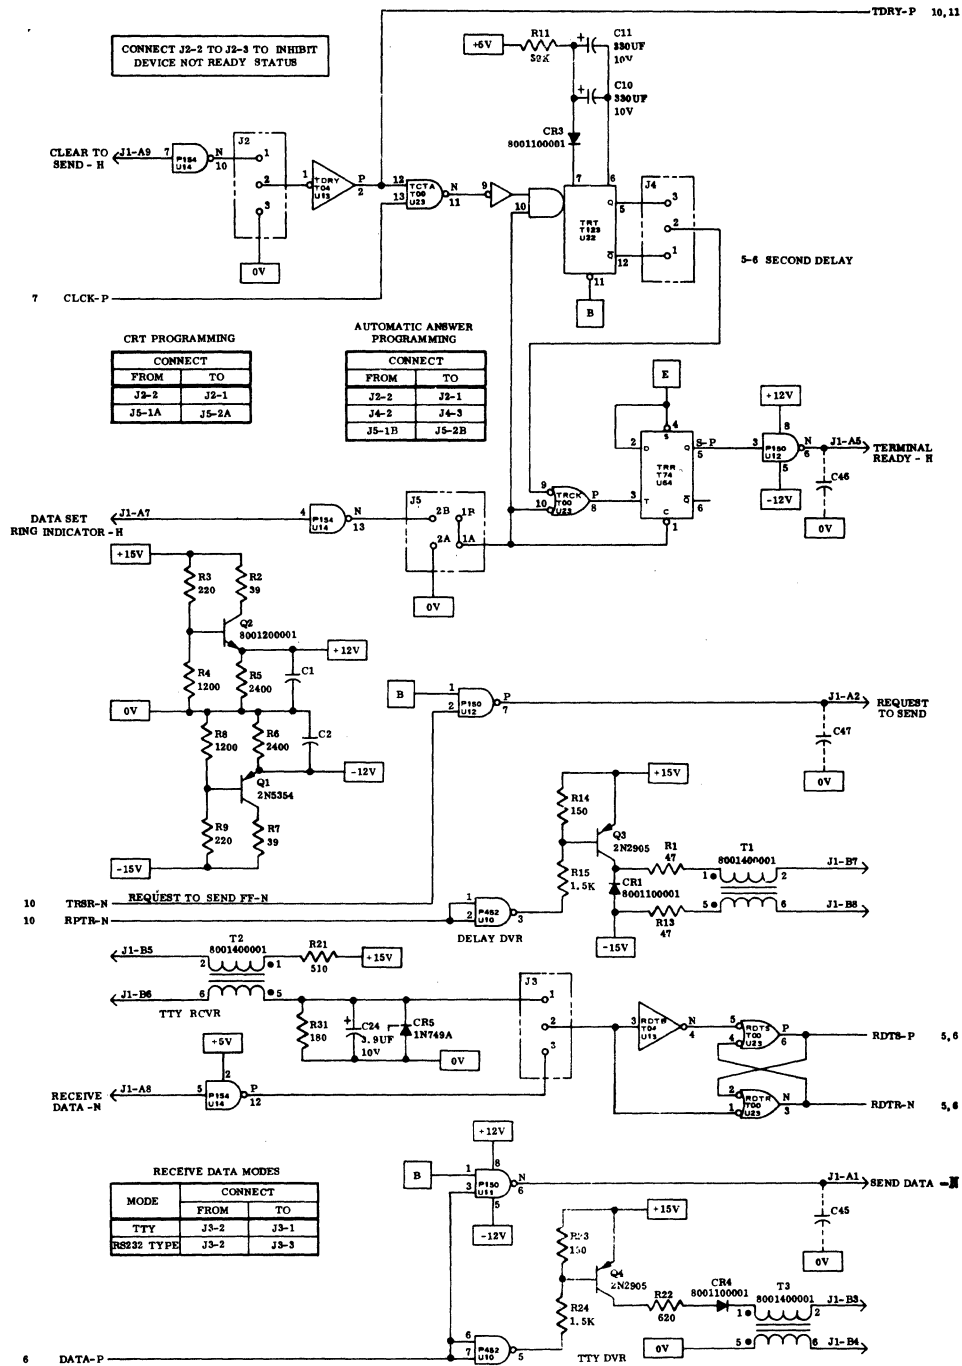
TDRY-P 10, 11

CONNECT J2-2 TO J2-3 TO INHIBIT DEVICE NOT READY STATUS

+5V R11 33K C11 330UF 10V
C10 330UF 10V
CR3 8001100001

CLEAR TO SEND - H J1-A9 7 P154 U14 N 10 J2 1 2 3 1 TDRY T04 U13 P 2 12 13 TCTA T00 U23 N 11 9 10 7 6 TRT T123 U32 Q 5 $\bar{Q}$ 12 11 J4 3 2 1

0V

5-6 SECOND DELAY

7 CLCK-P

B

CRT PROGRAMMING

| CONNECT | |
|---|---|
| FROM | TO |
| J2-2 | J2-1 |
| J5-1A | J5-2A |

AUTOMATIC ANSWER PROGRAMMING

| CONNECT | |
|---|---|
| FROM | TO |
| J2-2 | J2-1 |
| J4-2 | J4-3 |
| J5-1B | J5-2B |

E 4 S 2 D Q 5 S-P 3 T TRR T74 U64 $\bar{Q}$ 6 C 1
9 10 TRCK T00 U23 P 8
+12V 8 3 P150 U12 N 6 J1-A5 TERMINAL READY - H
-12V C46 0V

DATA SET RING INDICATOR - H J1-A7 4 P154 U14 N 13 J5 2B 1B 2A 1A
0V

+15V R3 220 R2 39 Q2 8001200001 +12V R4 1200 R5 2400 C1
0V R8 1200 R6 2400 C2 -12V Q1 2N5354 R9 220 R7 39 -15V

B 1 2 P150 U12 P 7 J1-A2 REQUEST TO SEND C47 0V

+15V R14 150 Q3 2N2905 R1 47 T1 8001400001 1 2 J1-B7
R15 1.5K CR1 8001100001 5 6 J1-B8 R13 47 -15V

10 TRSR-N REQUEST TO SEND FF-N
10 RPTR-N 1 2 P482 U10 3
DELAY DVR

J1-B5 T2 8001400001 2 1 R21 510 +15V
J1-B6 6 5 TTY RCVR R31 180 C24 3.9UF 10V CR5 1N749A 0V
J3 1 2 3 3 TDRY T04 U13 N 4 5 4 RDTS T00 U23 P 6 RDTS-P 5, 6
+5V
RECEIVE DATA -N J1-A8 5 P154 U14 P 12
2 1 RDTR T00 U23 N 3 RDTR-N 5, 6

RECEIVE DATA MODES

| MODE | CONNECT | |
|---|---|---|
| | FROM | TO |
| TTY | J3-2 | J3-1 |
| RS232 TYPE | J3-2 | J3-3 |

+12V B 1 3 8 P150 U11 N 6 5 J1-A1 SEND DATA -N -12V C45 0V
+15V R23 150 Q4 2N2905 R22 620 CR4 8001100001 T3 8001400001 1 2 J1-B3
R24 1.5K 0V 5 6 J1-B4
6 DATA-P 6 7 P482 U10 5 TTY DVR